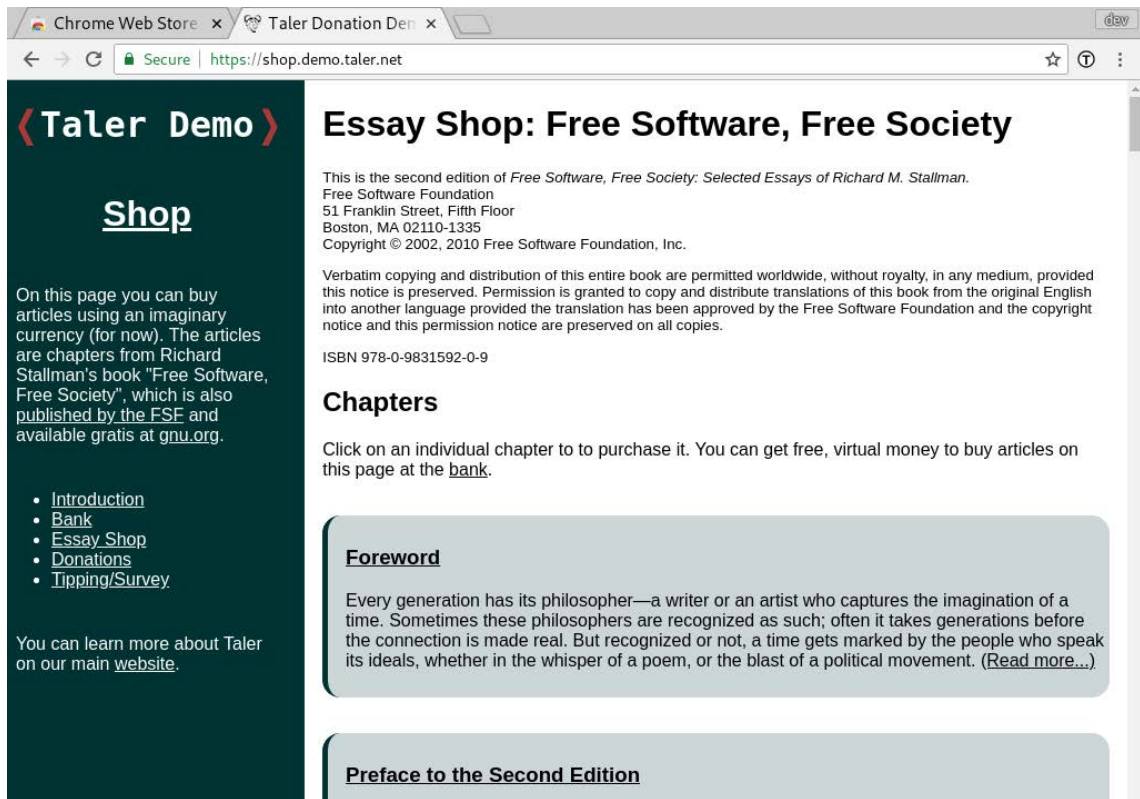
Chrome Web Store ×
Taler Donation Den ×
dev
Secure | https://shop.demo.taler.net

❬Taler Demo❭

Shop

On this page you can buy articles using an imaginary currency (for now). The articles are chapters from Richard Stallman's book "Free Software, Free Society", which is also published by the FSF and available gratis at gnu.org.

- Introduction
- Bank
- Essay Shop
- Donations
- Tipping/Survey

You can learn more about Taler on our main website.

Essay Shop: Free Software, Free Society

This is the second edition of Free Software, Free Society: Selected Essays of Richard M. Stallman.
Free Software Foundation
51 Franklin Street, Fifth Floor
Boston, MA 02110-1335
Copyright © 2002, 2010 Free Software Foundation, Inc.

Verbatim copying and distribution of this entire book are permitted worldwide, without royalty, in any medium, provided this notice is preserved. Permission is granted to copy and distribute translations of this book from the original English into another language provided the translation has been approved by the Free Software Foundation and the copyright notice and this permission notice are preserved on all copies.

ISBN 978-0-9831592-0-9

Chapters

Click on an individual chapter to to purchase it. You can get free, virtual money to buy articles on this page at the bank.

Foreword

Every generation has its philosopher—a writer or an artist who captures the imagination of a time. Sometimes these philosophers are recognized as such; often it takes generations before the connection is made real. But recognized or not, a time gets marked by the people who speak its ideals, whether in the whisper of a poem, or the blast of a political movement. (Read more...)

Preface to the Second Edition